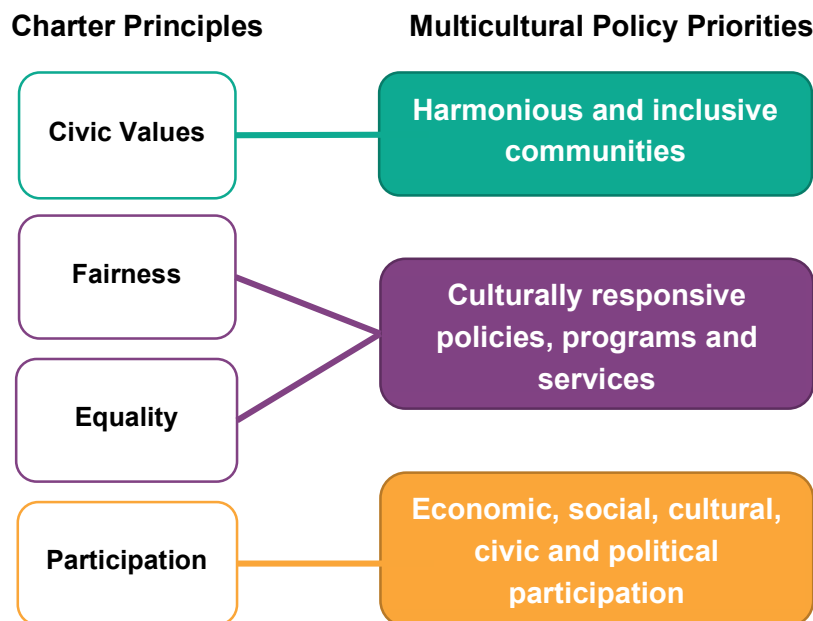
Charter Principles

Multicultural Policy Priorities

Civic Values

Harmonious and inclusive communities

Fairness

Culturally responsive policies, programs and services

Equality

Participation

Economic, social, cultural, civic and political participation